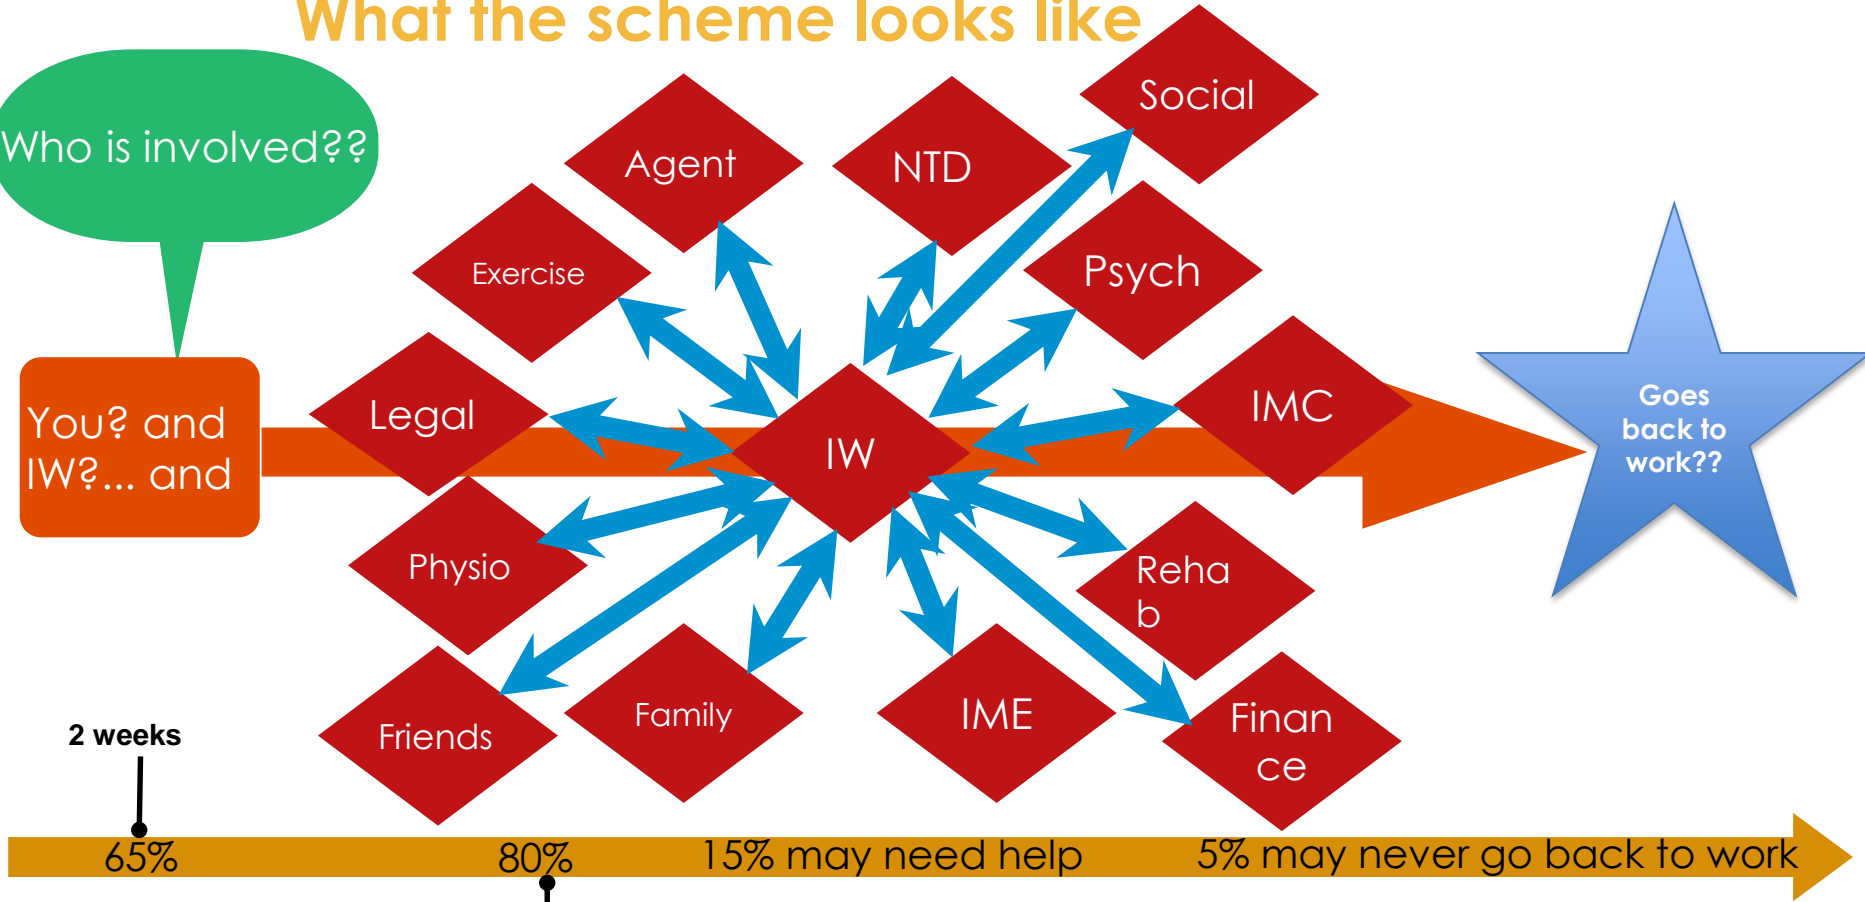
What the scheme looks like

Who is involved??

You? and IW?... and

Social

Agent

NTD

Exercise

Psych

Legal

IW

IMC

Goes back to work??

Physio

Reha b

Friends

Family

IME

Finan ce

2 weeks

65%

80%

15% may need help

5% may never go back to work